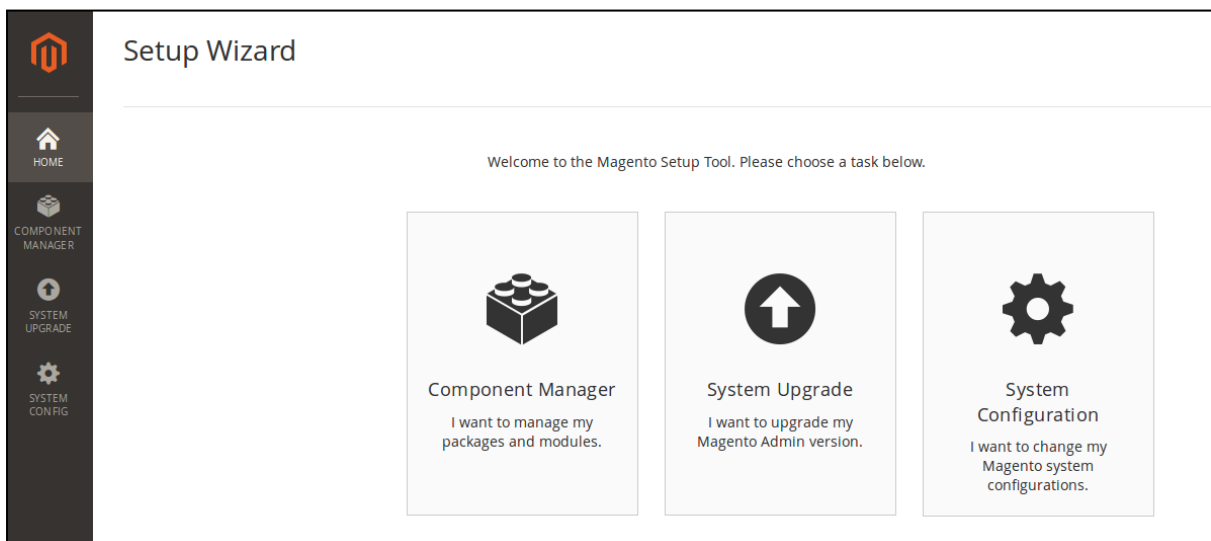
HOME

COMPONENT MANAGER

SYSTEM UPGRADE

SYSTEM CONFIG

Setup Wizard

Welcome to the Magento Setup Tool. Please choose a task below.

Component Manager
I want to manage my packages and modules.

System Upgrade
I want to upgrade my Magento Admin version.

System Configuration
I want to change my Magento system configurations.